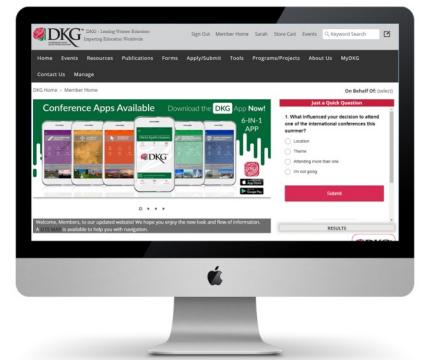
DKG

DKG - Leading Women Educators Impacting Education Worldwide

Sign Out Member Home Sarah Store Cart Events Keyword Search

Home Events Resources Publications Forms Apply/Submit Tools Programs/Projects About Us MyDKG

Contact Us Manage

DKG Home > Member Home

On Behalf Of: (select)

Conference Apps Available Download the DKG App Now!

6-IN-1 APP

DKG

Just a Quick Question

1. What influenced your decision to attend one of the international conferences this summer?

Location

Theme

Attending more than one

I'm not going

Submit

RESULTS

Welcome, Members, to our updated website! We hope you enjoy the new look and flow of information. A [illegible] is available to help you with navigation.